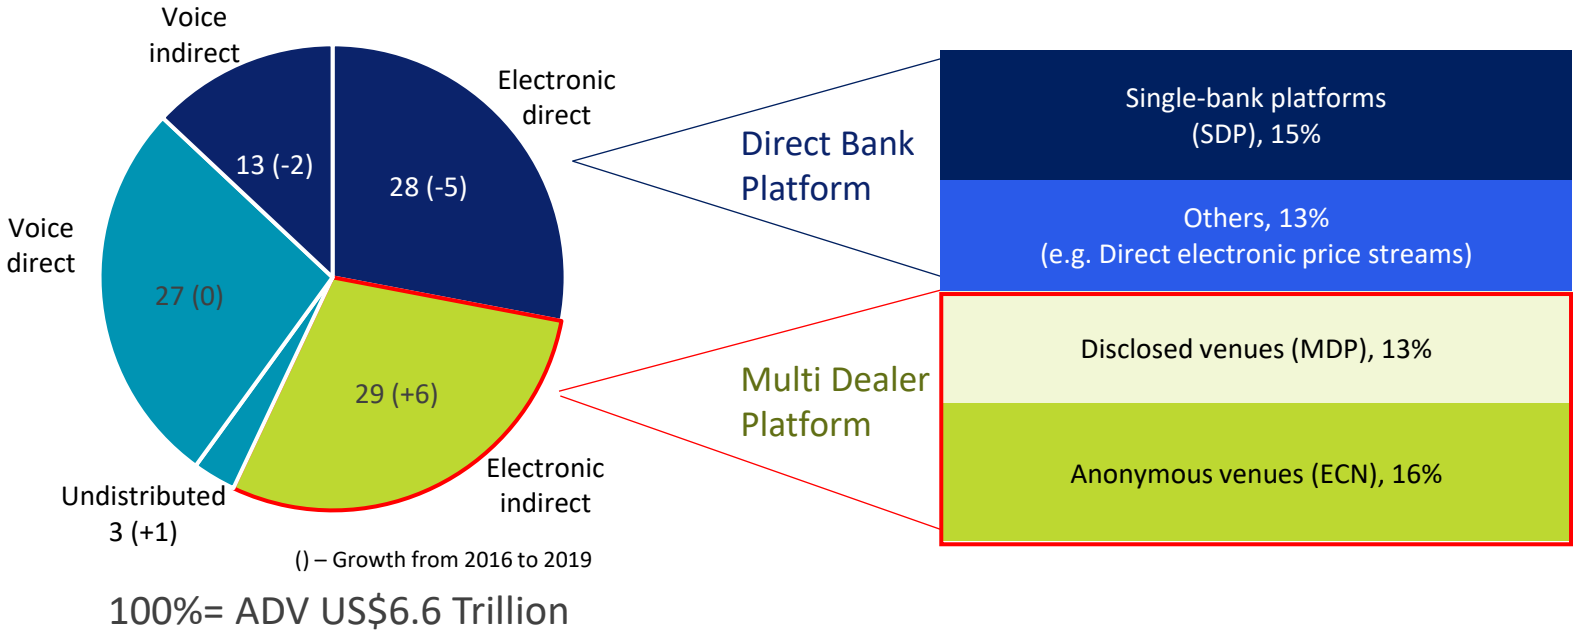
Voice indirect

Electronic direct

13 (-2)

28 (-5)

Voice direct

27 (0)

29 (+6)

Undistributed 3 (+1)

Electronic indirect

() – Growth from 2016 to 2019

100%= ADV US$6.6 Trillion

Direct Bank Platform

Multi Dealer Platform

Single-bank platforms (SDP), 15%

Others, 13% (e.g. Direct electronic price streams)

Disclosed venues (MDP), 13%

Anonymous venues (ECN), 16%